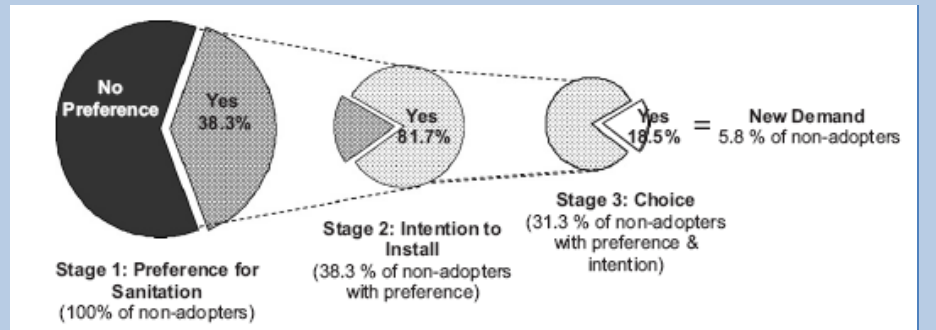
No Preference

Yes 38.3%

Yes 81.7%

Yes 18.5%

= New Demand 5.8 % of non-adopters

Stage 1: Preference for Sanitation (100% of non-adopters)

Stage 2: Intention to Install (38.3 % of non-adopters with preference)

Stage 3: Choice (31.3 % of non-adopters with preference & intention)